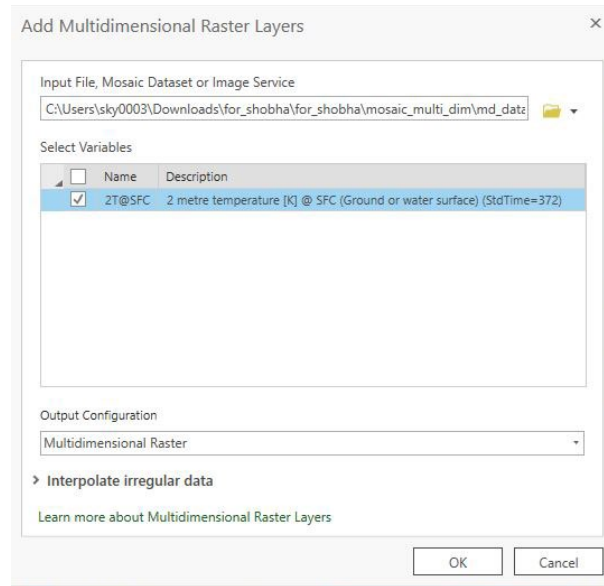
Add Multidimensional Raster Layers

×

Input File, Mosaic Dataset or Image Service

C:\Users\sky0003\Downloads\for_shobha\for_shobha\mosaic_multi_dim\md_data

Select Variables

| | Name | Description |
|---|---|---|
| ✓ | 2T@SFC | 2 metre temperature [K] @ SFC (Ground or water surface) (StdTime=372) |

Output Configuration

Multidimensional Raster

> Interpolate irregular data

Learn more about Multidimensional Raster Layers

OK

Cancel